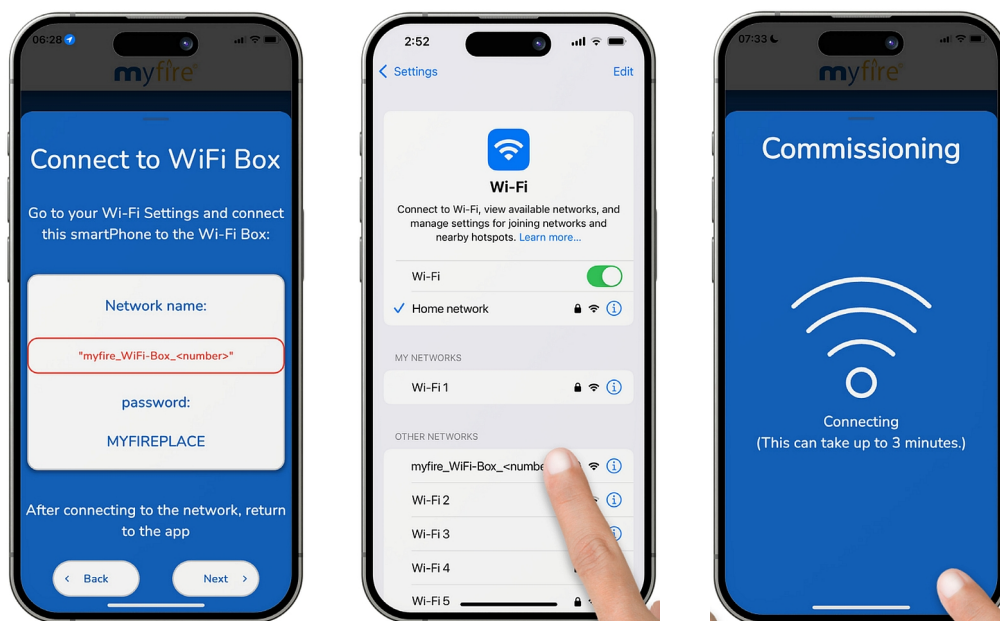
06:28

myfire

Connect to WiFi Box

Go to your Wi-Fi Settings and connect this smartPhone to the Wi-Fi Box:

Network name:

"myfire_WiFi-Box_<number>"

password:

MYFIREPLACE

After connecting to the network, return to the app

‹ Back

Next ›

2:52

‹ Settings

Edit

Wi-Fi

Connect to Wi-Fi, view available networks, and manage settings for joining networks and nearby hotspots. Learn more...

Wi-Fi

✓ Home network

MY NETWORKS

Wi-Fi 1

OTHER NETWORKS

myfire_WiFi-Box_<numbe

Wi-Fi 2

Wi-Fi 3

Wi-Fi 4

Wi-Fi 5

07:33

myfire

Commissioning

Connecting
(This can take up to 3 minutes.)